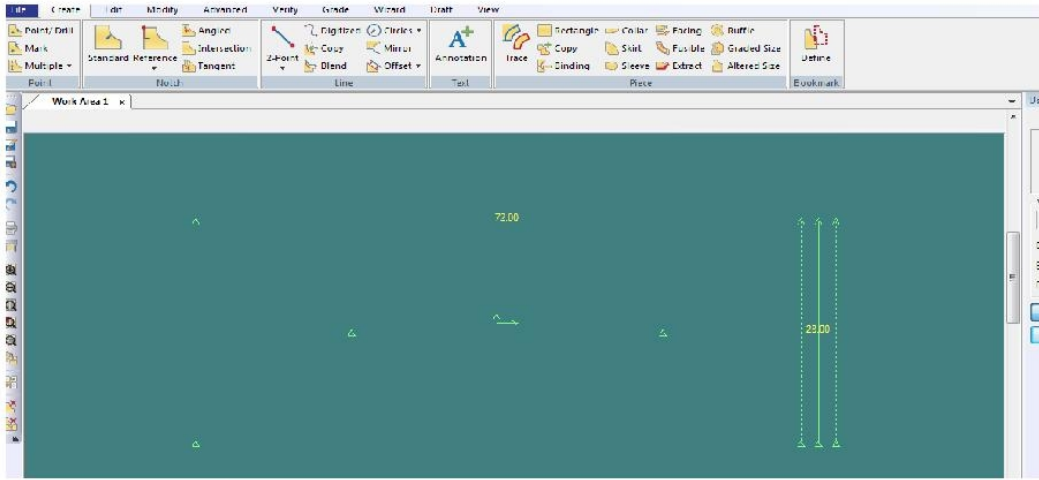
File Create Edit Modify Advanced Verify Grade Wizard Draft View

Point/ Drill
Mark
Multiple
Point

Standard Reference
Angled
Intersection
Tangent
Notch

2-Point
Digitized
Copy
Blend
Circles
Mirror
Offset
Line

Annotation
Text

Trace
Rectangle
Copy
Binding
Collar
Skirt
Sleeve
Facing
Fusible
Extract
Baffle
Graded Size
Altered Size
Piece

Define
Bookmark

Work Area 1 ×

72.00

23.00